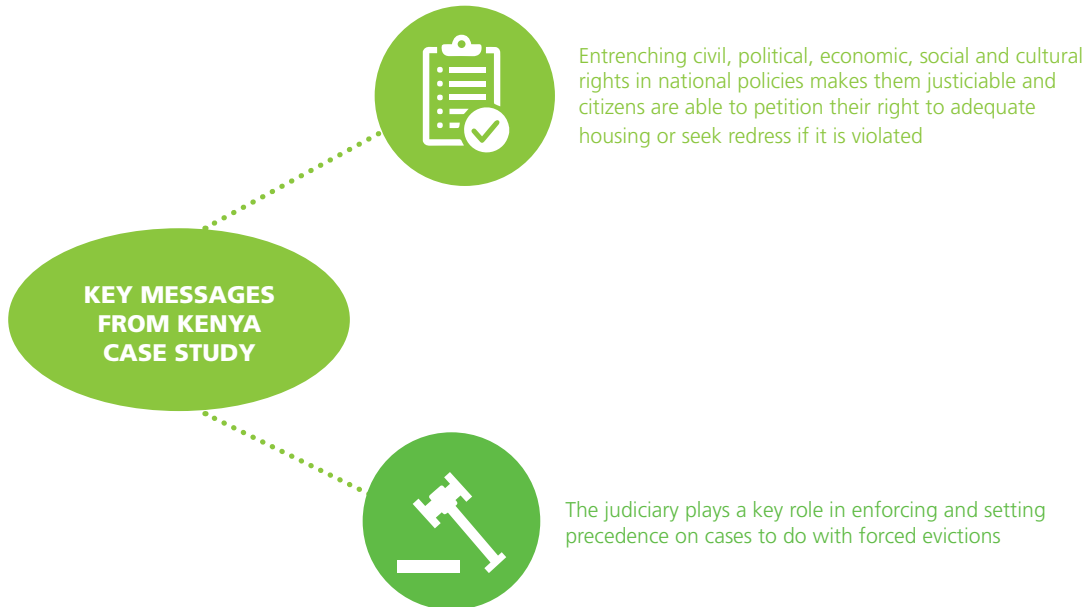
KEY MESSAGES FROM KENYA CASE STUDY

Entrenching civil, political, economic, social and cultural rights in national policies makes them justiciable and citizens are able to petition their right to adequate housing or seek redress if it is violated

The judiciary plays a key role in enforcing and setting precedence on cases to do with forced evictions